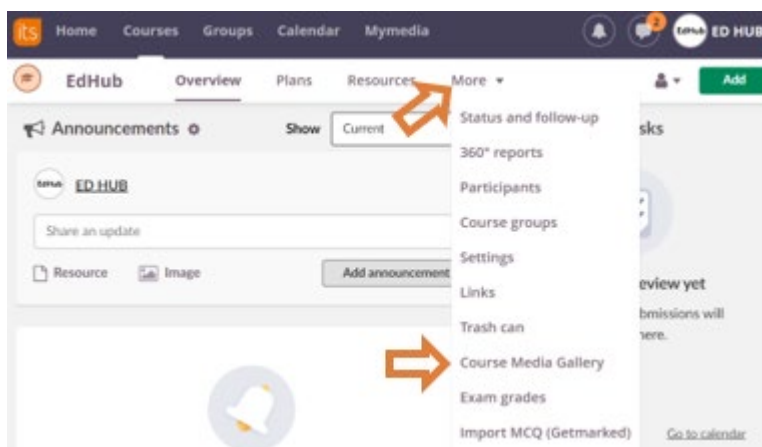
its Home Courses Groups Calendar Mymedia 2 EdHub ED HUB

EdHub Overview Plans Resources More ▾ Add

Announcements Show Current

EdHub ED HUB

Share an update

Resource Image Add announcement

Status and follow-up
360° reports
Participants
Course groups
Settings
Links
Trash can
Course Media Gallery
Exam grades
Import MCQ (Getmarked)

sks

eview yet
bmissions will
here.

Go to calendar